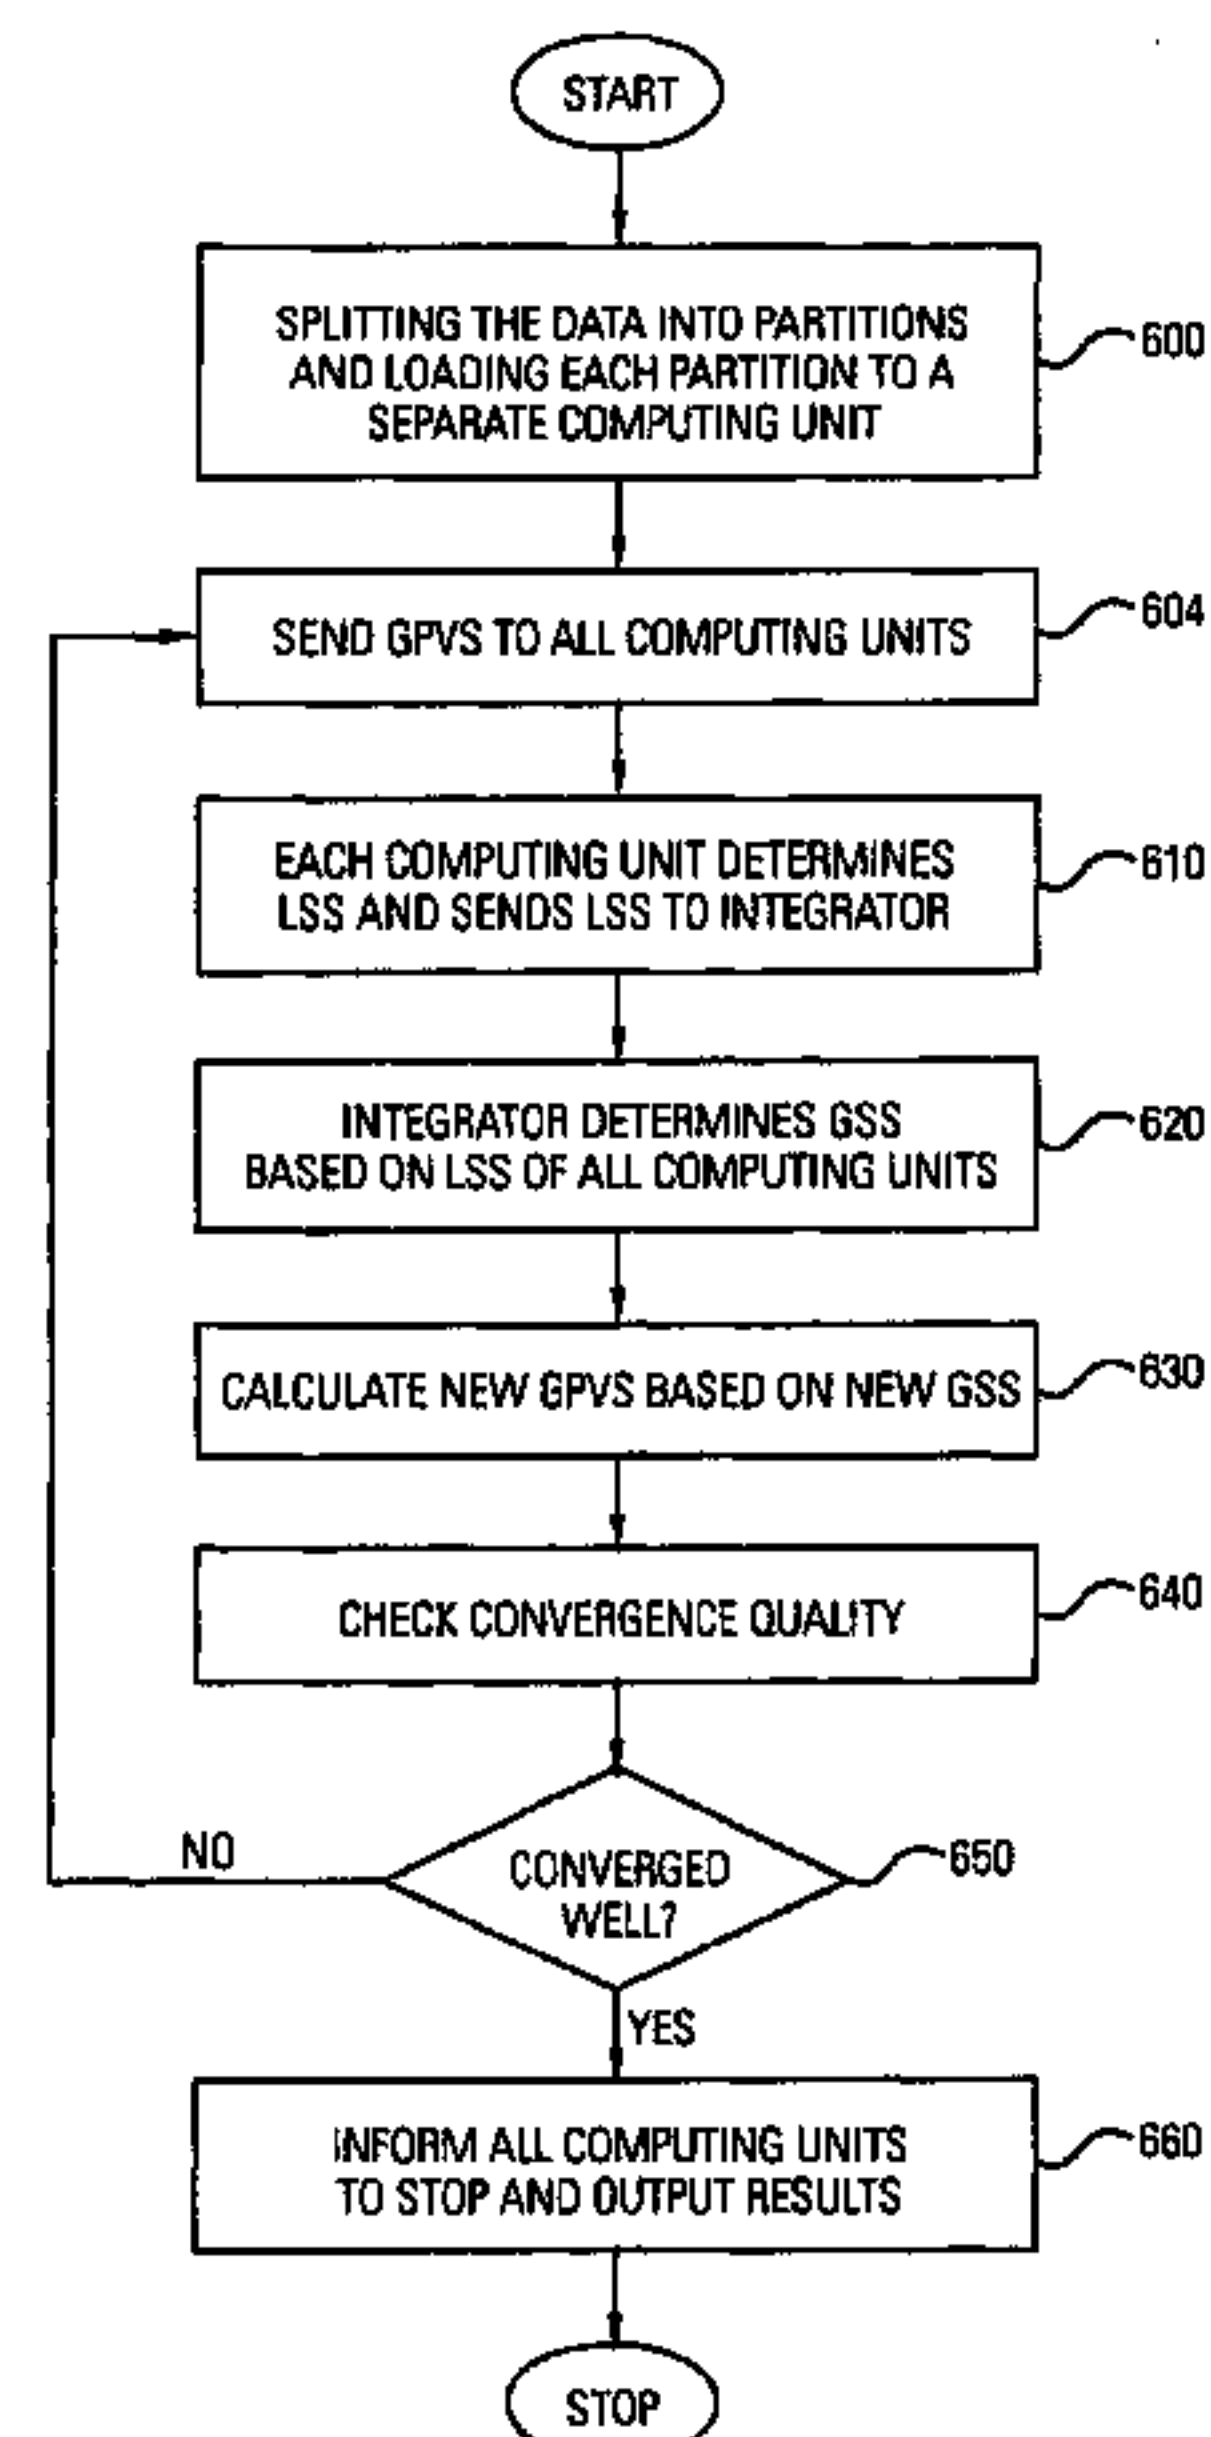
START

SPLITTING THE DATA INTO PARTITIONS AND LOADING EACH PARTITION TO A SEPARATE COMPUTING UNIT

600

SEND GPVS TO ALL COMPUTING UNITS

604

EACH COMPUTING UNIT DETERMINES LSS AND SENDS LSS TO INTEGRATOR

610

INTEGRATOR DETERMINES GSS BASED ON LSS OF ALL COMPUTING UNITS

620

CALCULATE NEW GPVS BASED ON NEW GSS

630

CHECK CONVERGENCE QUALITY

640

NO

CONVERGED WELL?

650

YES

INFORM ALL COMPUTING UNITS TO STOP AND OUTPUT RESULTS

660

STOP